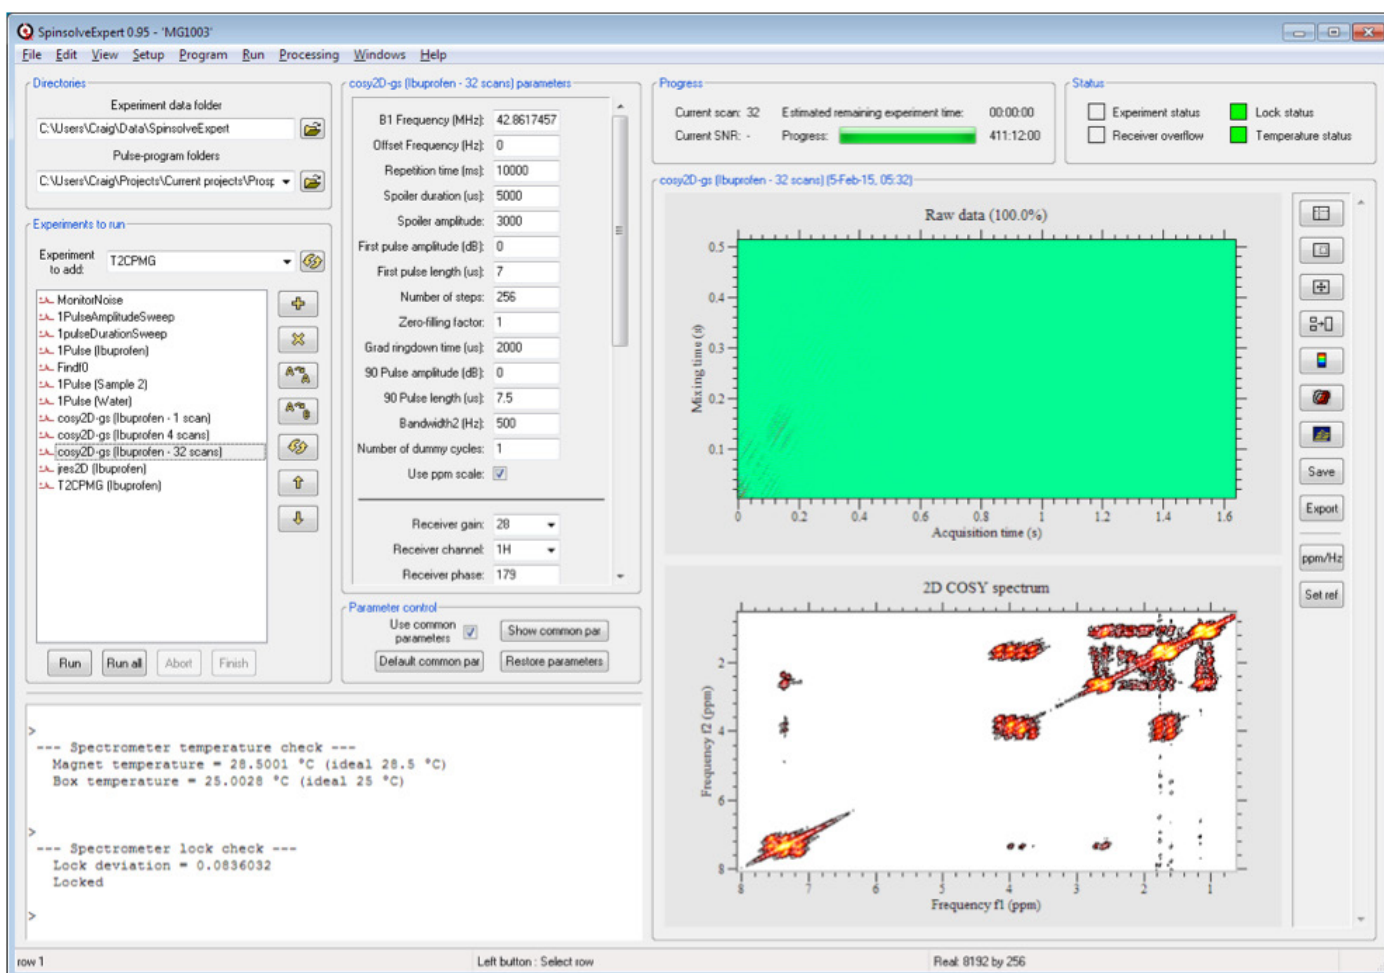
SpinsolveExpert 0.95 - 'MG1003'

File Edit View Setup Program Run Processing Windows Help

Directories

Experiment data folder

C:\Users\Craig\Data\SpinsolveExpert

Pulse-program folders

C:\Users\Craig\Projects\Current projects\Prosp

Experiments to run

Experiment to add: T2CPMG

MonitorNoise
1PulseAmplitudeSweep
1pulseDurationSweep
1Pulse (Ibuprofen)
Findf0
1Pulse (Sample 2)
1Pulse (Water)
cosy2D-gs (Ibuprofen - 1 scan)
cosy2D-gs (Ibuprofen 4 scans)
cosy2D-gs (Ibuprofen - 32 scans)
jres2D (Ibuprofen)
T2CPMG (Ibuprofen)

Run Run all Abort Finish

cosy2D-gs (Ibuprofen - 32 scans) parameters

| | |
|---|---|
| B1 Frequency (MHz): | 42.8617457 |
| Offset Frequency (Hz): | 0 |
| Repetition time (ms): | 10000 |
| Spoiler duration (us): | 5000 |
| Spoiler amplitude: | 3000 |
| First pulse amplitude (dB): | 0 |
| First pulse length (us): | 7 |
| Number of steps: | 256 |
| Zero-filling factor: | 1 |
| Grad ringdown time (us): | 2000 |
| 90 Pulse amplitude (dB): | 0 |
| 90 Pulse length (us): | 7.5 |
| Bandwidth2 (Hz): | 500 |
| Number of dummy cycles: | 1 |
| Use ppm scale: | ✓ |
| Receiver gain: | 28 |
| Receiver channel: | 1H |
| Receiver phase: | 179 |

Parameter control

Use common parameters ✓ Show common par

Default common par Restore parameters

Progress

Current scan: 32 Estimated remaining experiment time: 00:00:00

Current SNR: - Progress: 411:12:00

Status

Experiment status Lock status

Receiver overflow Temperature status

cosy2D-gs (Ibuprofen - 32 scans) (5-Feb-15, 05:32)

Raw data (100.0%)

Mixing time (s)

0.5 0.4 0.3 0.2 0.1

0 0.2 0.4 0.6 0.8 1 1.2 1.4 1.6

Acquisition time (s)

2D COSY spectrum

Frequency f2 (ppm)

2 4 6 8

8 7 6 5 4 3 2 1

Frequency f1 (ppm)

Save

Export

ppm/Hz

Set ref

>
--- Spectrometer temperature check ---
Magnet temperature = 28.5001 °C (ideal 28.5 °C)
Box temperature = 25.0028 °C (ideal 25 °C)

>
--- Spectrometer lock check ---
Lock deviation = 0.0836032
Locked

>

row 1 Left button : Select row Real: 8192 by 256